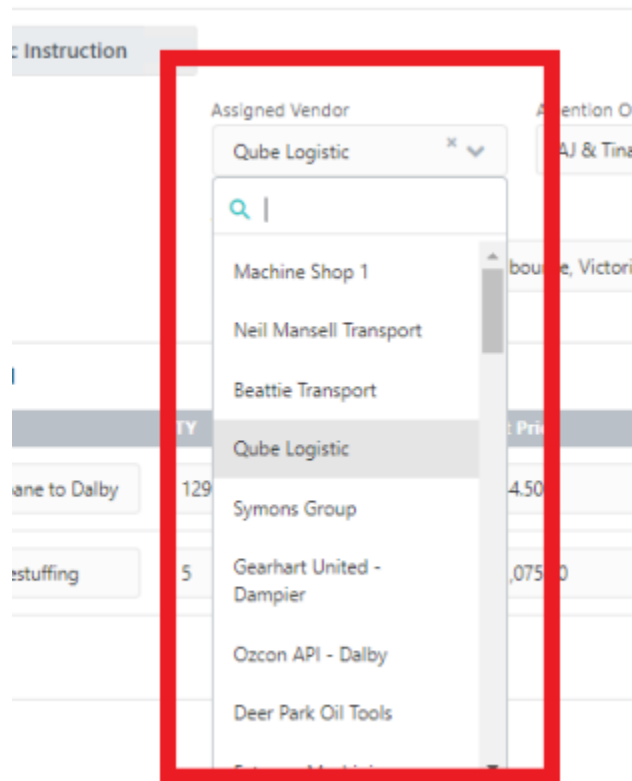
c Instruction

Assigned Vendor

Qube Logistic

× 

Attention O

AJ & Tina

Machine Shop 1

Neil Mansell Transport

Beattie Transport

Qube Logistic

Symons Group

Gearhart United - Dampier

Ozcon API - Dalby

Deer Park Oil Tools

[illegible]

bourne, Victori

TY

Pric

oane to Dalby

129

4.50

estuffing

5

,075 0